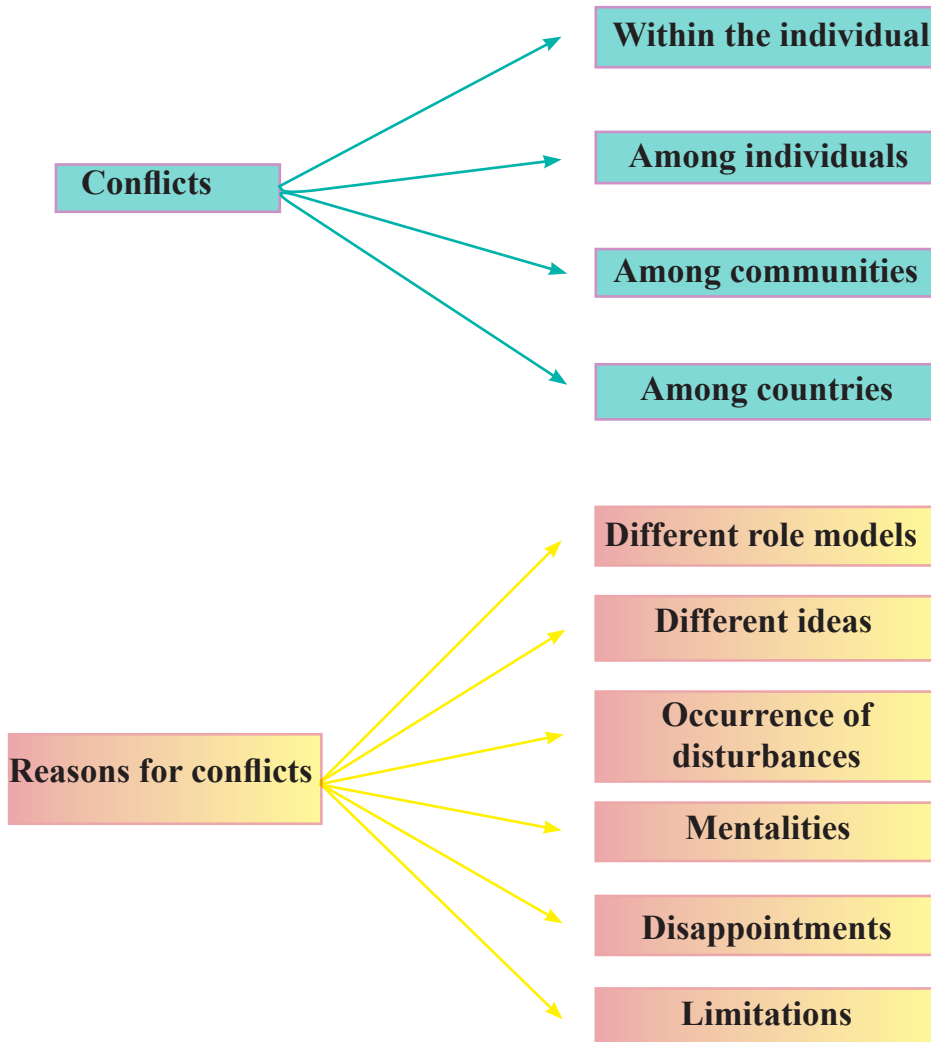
Conflicts

Within the individual

Among individuals

Among communities

Among countries

Reasons for conflicts

Different role models

Different ideas

Occurrence of disturbances

Mentalities

Disappointments

Limitations